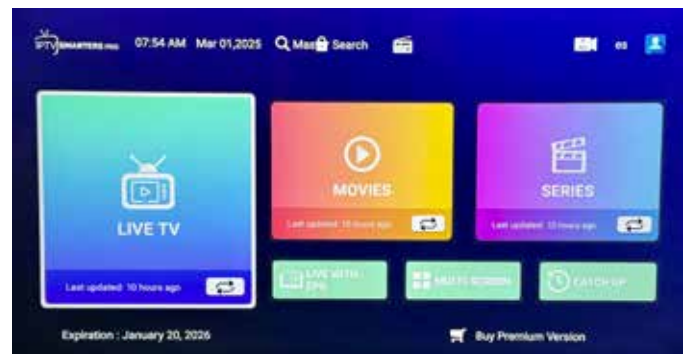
IPTV SMARTERS PRO 07:54 AM Mar 01,2025 Mas Search

es

LIVE TV

Last updated: 10 hours ago

MOVIES

Last updated: 10 hours ago

SERIES

Last updated: 10 hours ago

LIVE WITH EPG

MULTI-SCREEN

CATCH UP

Expiration : January 20, 2026

Buy Premium Version